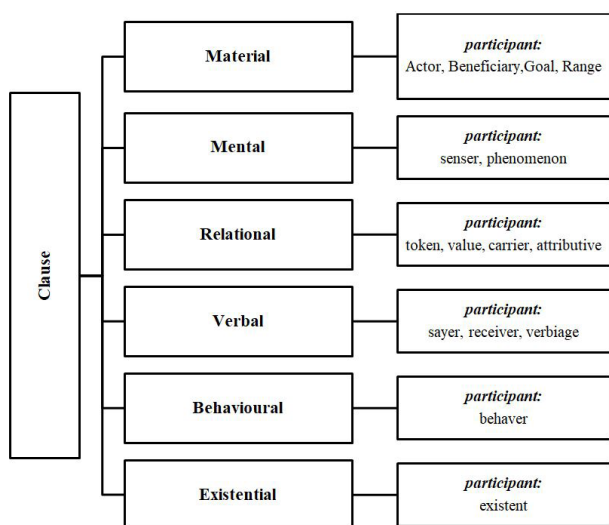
Clause

Material

participant:
Actor, Beneficiary,Goal, Range

Mental

participant:
senser, phenomenon

Relational

participant:
token, value, carrier, attributive

Verbal

participant:
sayer, receiver, verbiage

Behavioural

participant:
behaver

Existential

participant:
existent